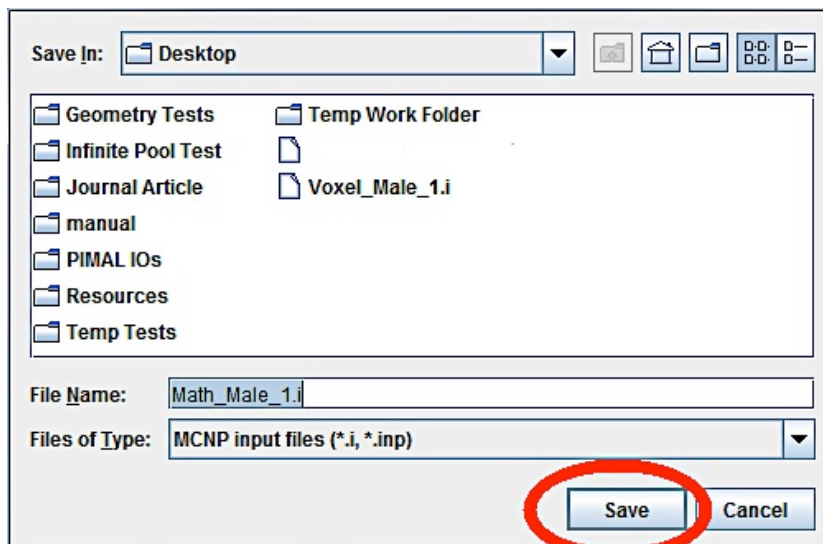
Save In: Desktop

Geometry Tests
Infinite Pool Test
Journal Article
manual
PIMAL IOs
Resources
Temp Tests
Temp Work Folder
Voxel_Male_1.i

File Name: Math_Male_1.i
Files of Type: MCNP input files (*.i, *.inp)

Save
Cancel